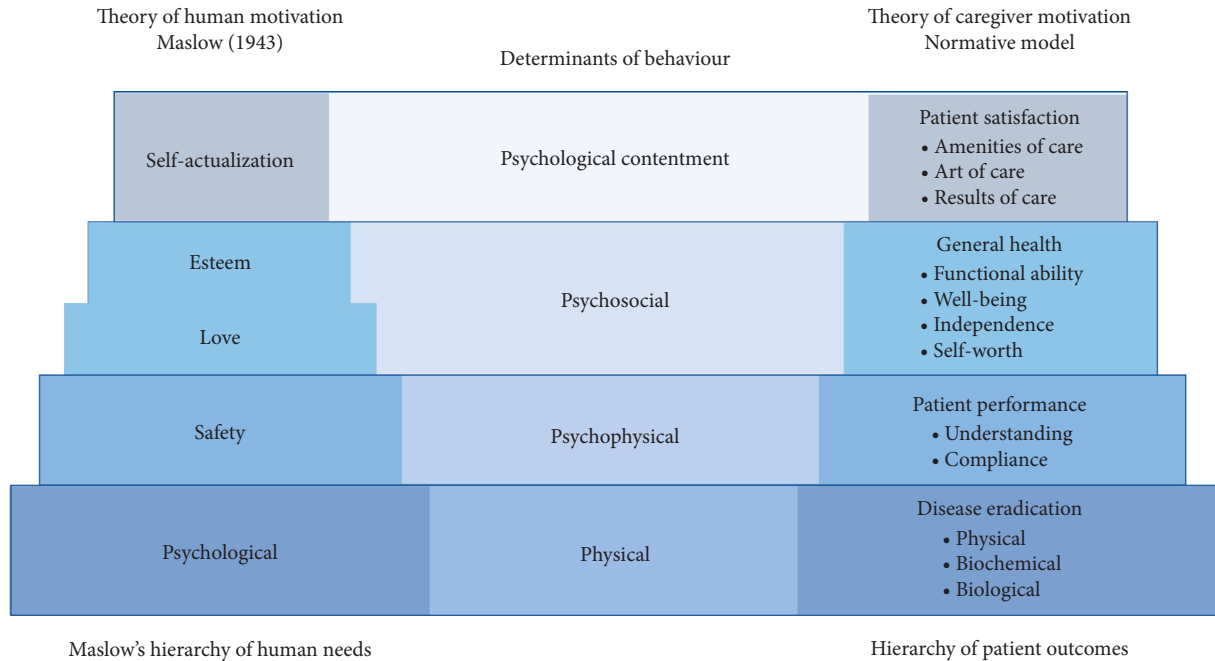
Theory of human motivation
Maslow (1943)

Determinants of behaviour

Theory of caregiver motivation
Normative model

Self-actualization

Psychological contentment

Patient satisfaction
• Amenities of care
• Art of care
• Results of care

Esteem

Love

Psychosocial

General health
• Functional ability
• Well-being
• Independence
• Self-worth

Safety

Psychophysical

Patient performance
• Understanding
• Compliance

Psychological

Physical

Disease eradication
• Physical
• Biochemical
• Biological

Maslow's hierarchy of human needs

Hierarchy of patient outcomes